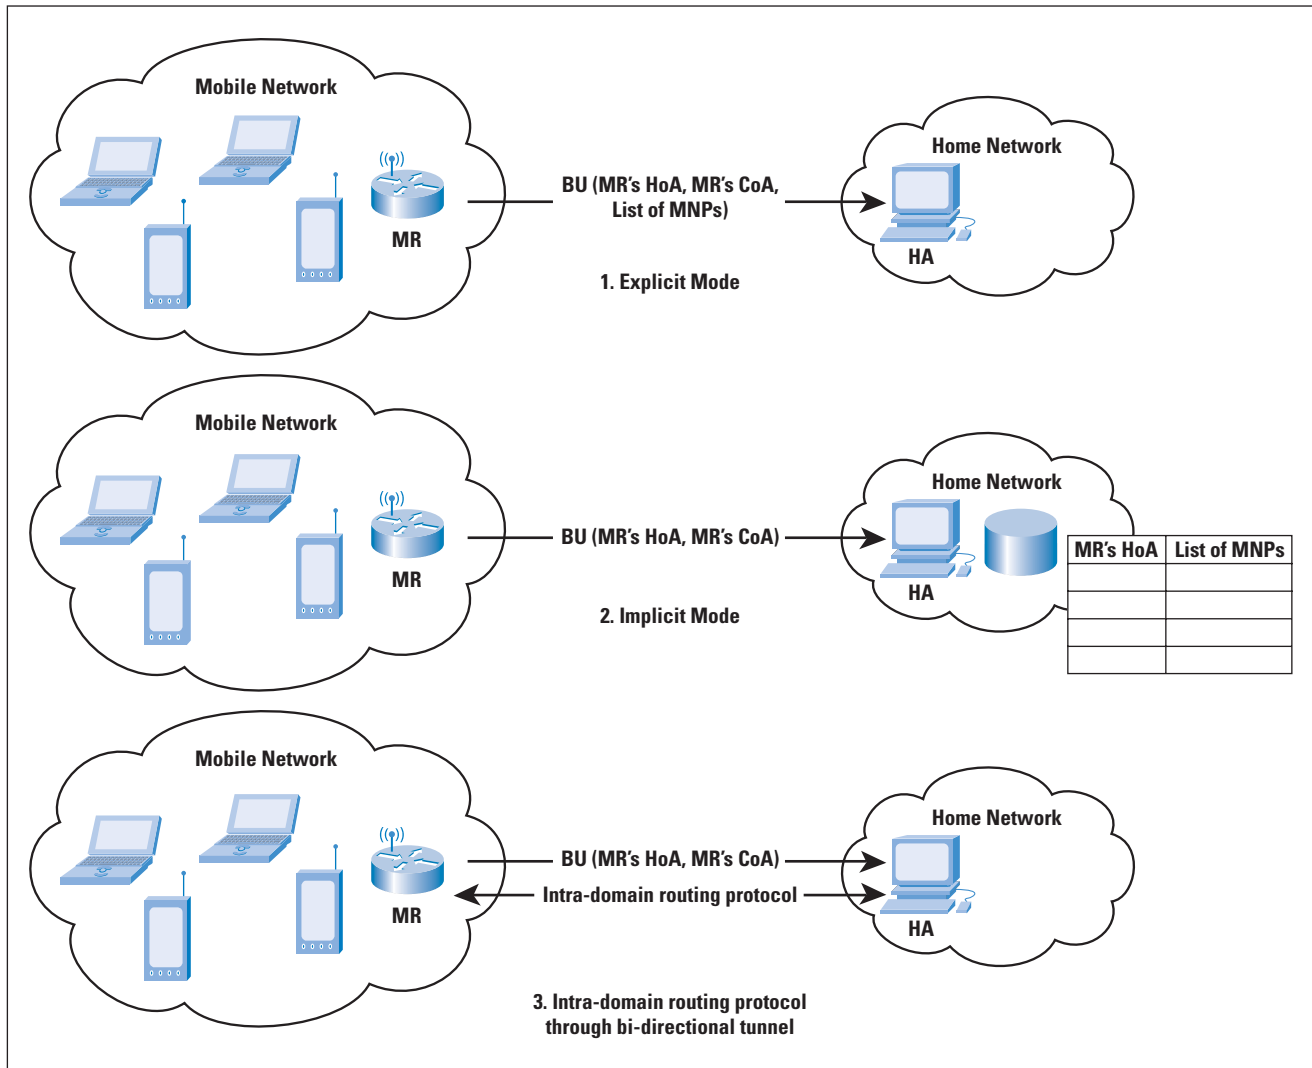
Mobile Network

MR

BU (MR's HoA, MR's CoA, List of MNPs)

Home Network

HA

1. Explicit Mode

Mobile Network

MR

BU (MR's HoA, MR's CoA)

Home Network

HA

| MR's HoA | List of MNPs |
|---|---|
| | |
| | |
| | |
| | |

2. Implicit Mode

Mobile Network

MR

BU (MR's HoA, MR's CoA)

Intra-domain routing protocol

Home Network

HA

3. Intra-domain routing protocol through bi-directional tunnel